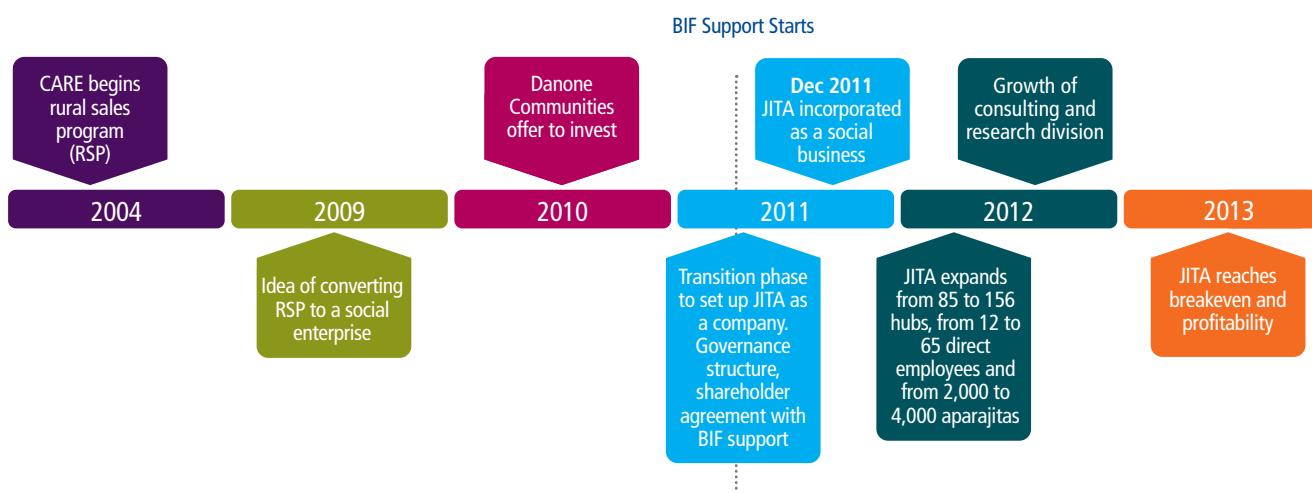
BIF Support Starts

CARE begins rural sales program (RSP)

Danone Communities offer to invest

Dec 2011
JITA incorporated as a social business

Growth of consulting and research division

2004

2009

2010

2011

2012

2013

Idea of converting RSP to a social enterprise

Transition phase to set up JITA as a company. Governance structure, shareholder agreement with BIF support

JITA expands from 85 to 156 hubs, from 12 to 65 direct employees and from 2,000 to 4,000 aparajitas

JITA reaches breakeven and profitability